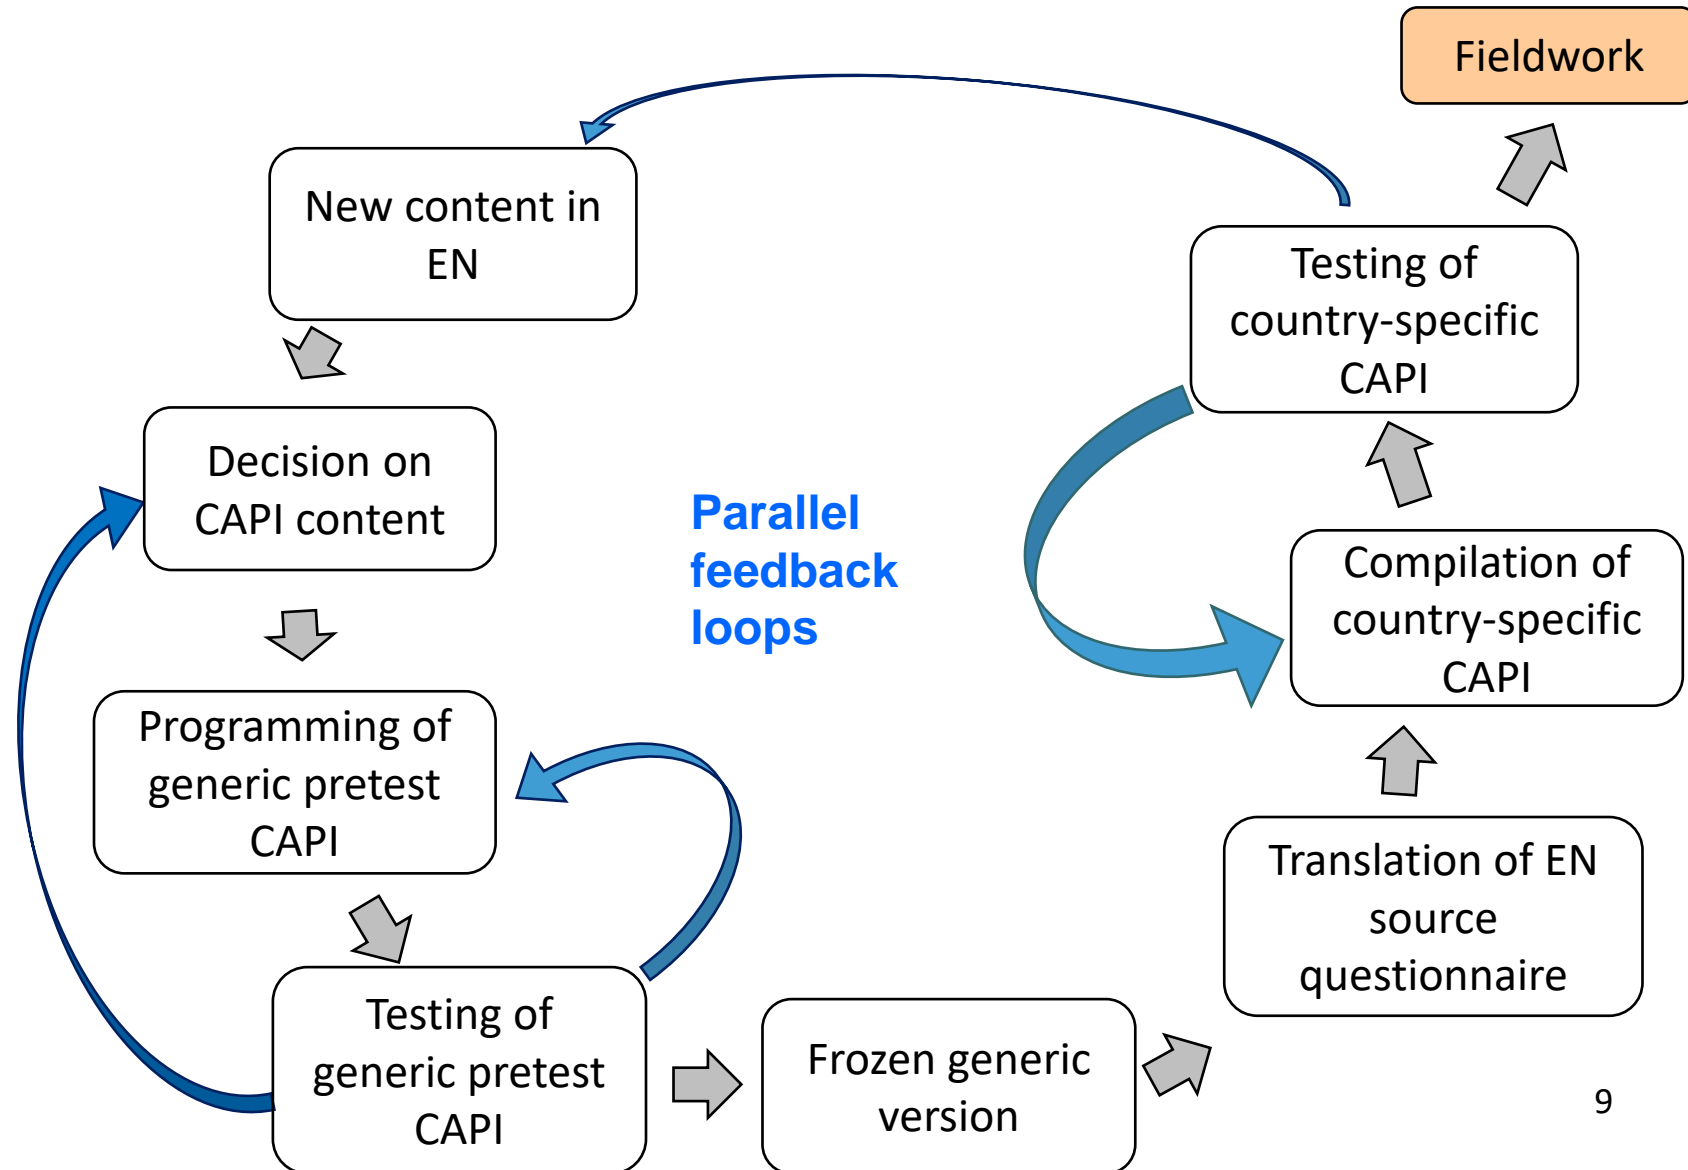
Fieldwork

New content in EN

Decision on CAPI content

Parallel feedback loops

Programming of generic pretest CAPI

Testing of generic pretest CAPI

Frozen generic version

Translation of EN source questionnaire

Compilation of country-specific CAPI

Testing of country-specific CAPI

9